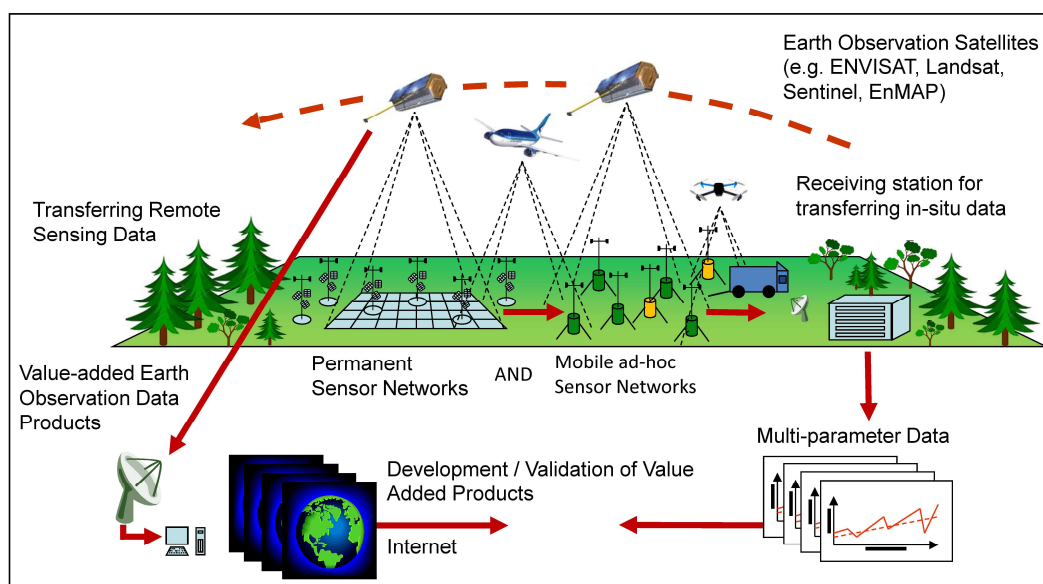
Earth Observation Satellites (e.g. ENVISAT, Landsat, Sentinel, EnMAP)

Receiving station for transferring in-situ data

Transferring Remote Sensing Data

Permanent Sensor Networks

AND

Mobile ad-hoc Sensor Networks

Value-added Earth Observation Data Products

Multi-parameter Data

Development / Validation of Value Added Products

Internet